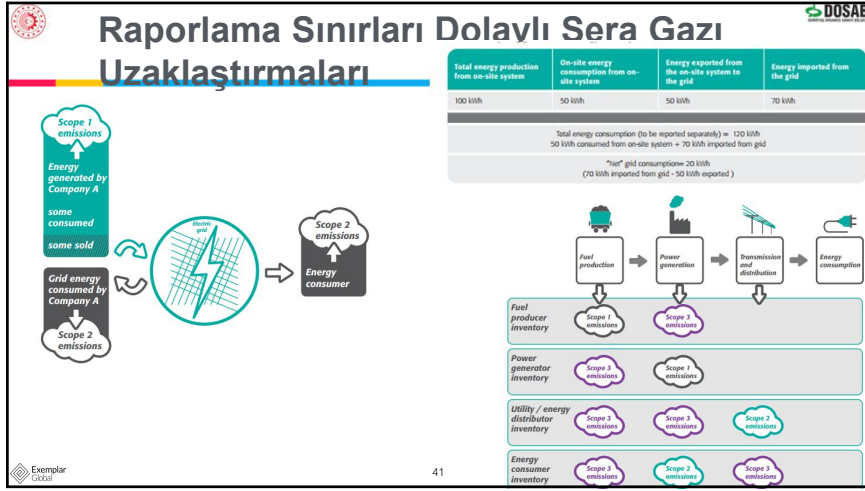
Raporlama Sınırları Dolaylı Sera Gazı Uzaklaştırmaları

DOSAB

Scope 1 emissions

Energy generated by Company A

some consumed

some sold

Electric grid

Scope 2 emissions

Energy consumer

Grid energy consumed by Company A

Scope 2 emissions

| Total energy production from on-site system | On-site energy consumption from on-site system | Energy exported from the on-site system to the grid | Energy imported from the grid |
|---|---|---|---|
| 100 kWh | 50 kWh | 50 kWh | 70 kWh |

Total energy consumption (to be reported separately) = 120 kWh
50 kWh consumed from on-site system + 70 kWh imported from grid

"Net" grid consumption= 20 kWh
(70 kWh imported from grid - 50 kWh exported )

Fuel production

Power generation

Transmission and distribution

Energy consumption

Fuel producer inventory

Scope 1 emissions

Scope 3 emissions

Power generator inventory

Scope 3 emissions

Scope 1 emissions

Utility / energy distributor inventory

Scope 3 emissions

Scope 3 emissions

Scope 2 emissions

Energy consumer inventory

Scope 3 emissions

Scope 2 emissions

Scope 3 emissions

Exemplar Global

41